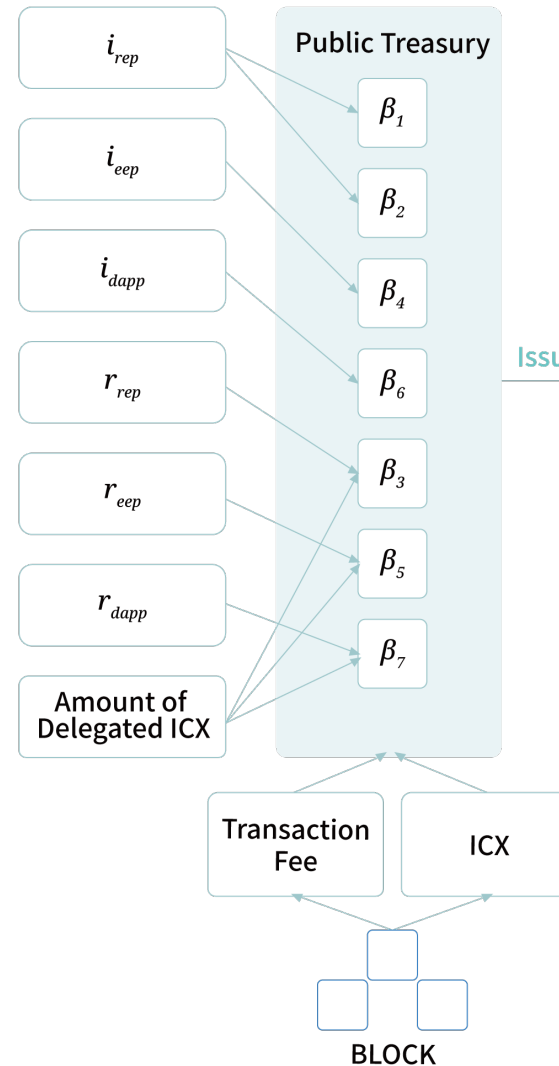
$i_{rep}$

$i_{eep}$

$i_{dapp}$

$r_{rep}$

$r_{eep}$

$r_{dapp}$

Amount of Delegated ICX

Public Treasury

$\beta_1$

$\beta_2$

$\beta_4$

$\beta_6$

$\beta_3$

$\beta_5$

$\beta_7$

Issu

Transaction Fee

ICX

BLOCK